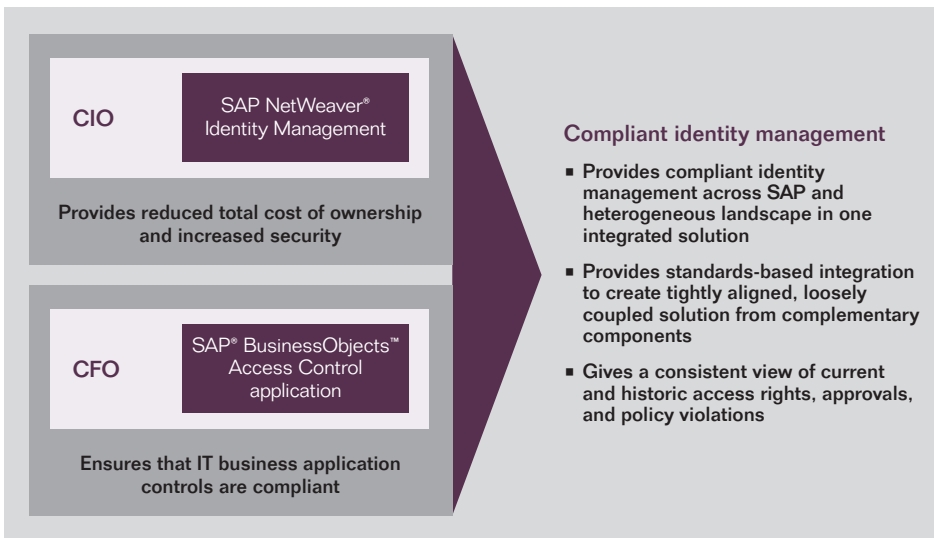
CIO

SAP NetWeaver® Identity Management

Provides reduced total cost of ownership and increased security

CFO

SAP® BusinessObjects™ Access Control application

Ensures that IT business application controls are compliant

Compliant identity management

- Provides compliant identity management across SAP and heterogeneous landscape in one integrated solution
- Provides standards-based integration to create tightly aligned, loosely coupled solution from complementary components
- Gives a consistent view of current and historic access rights, approvals, and policy violations